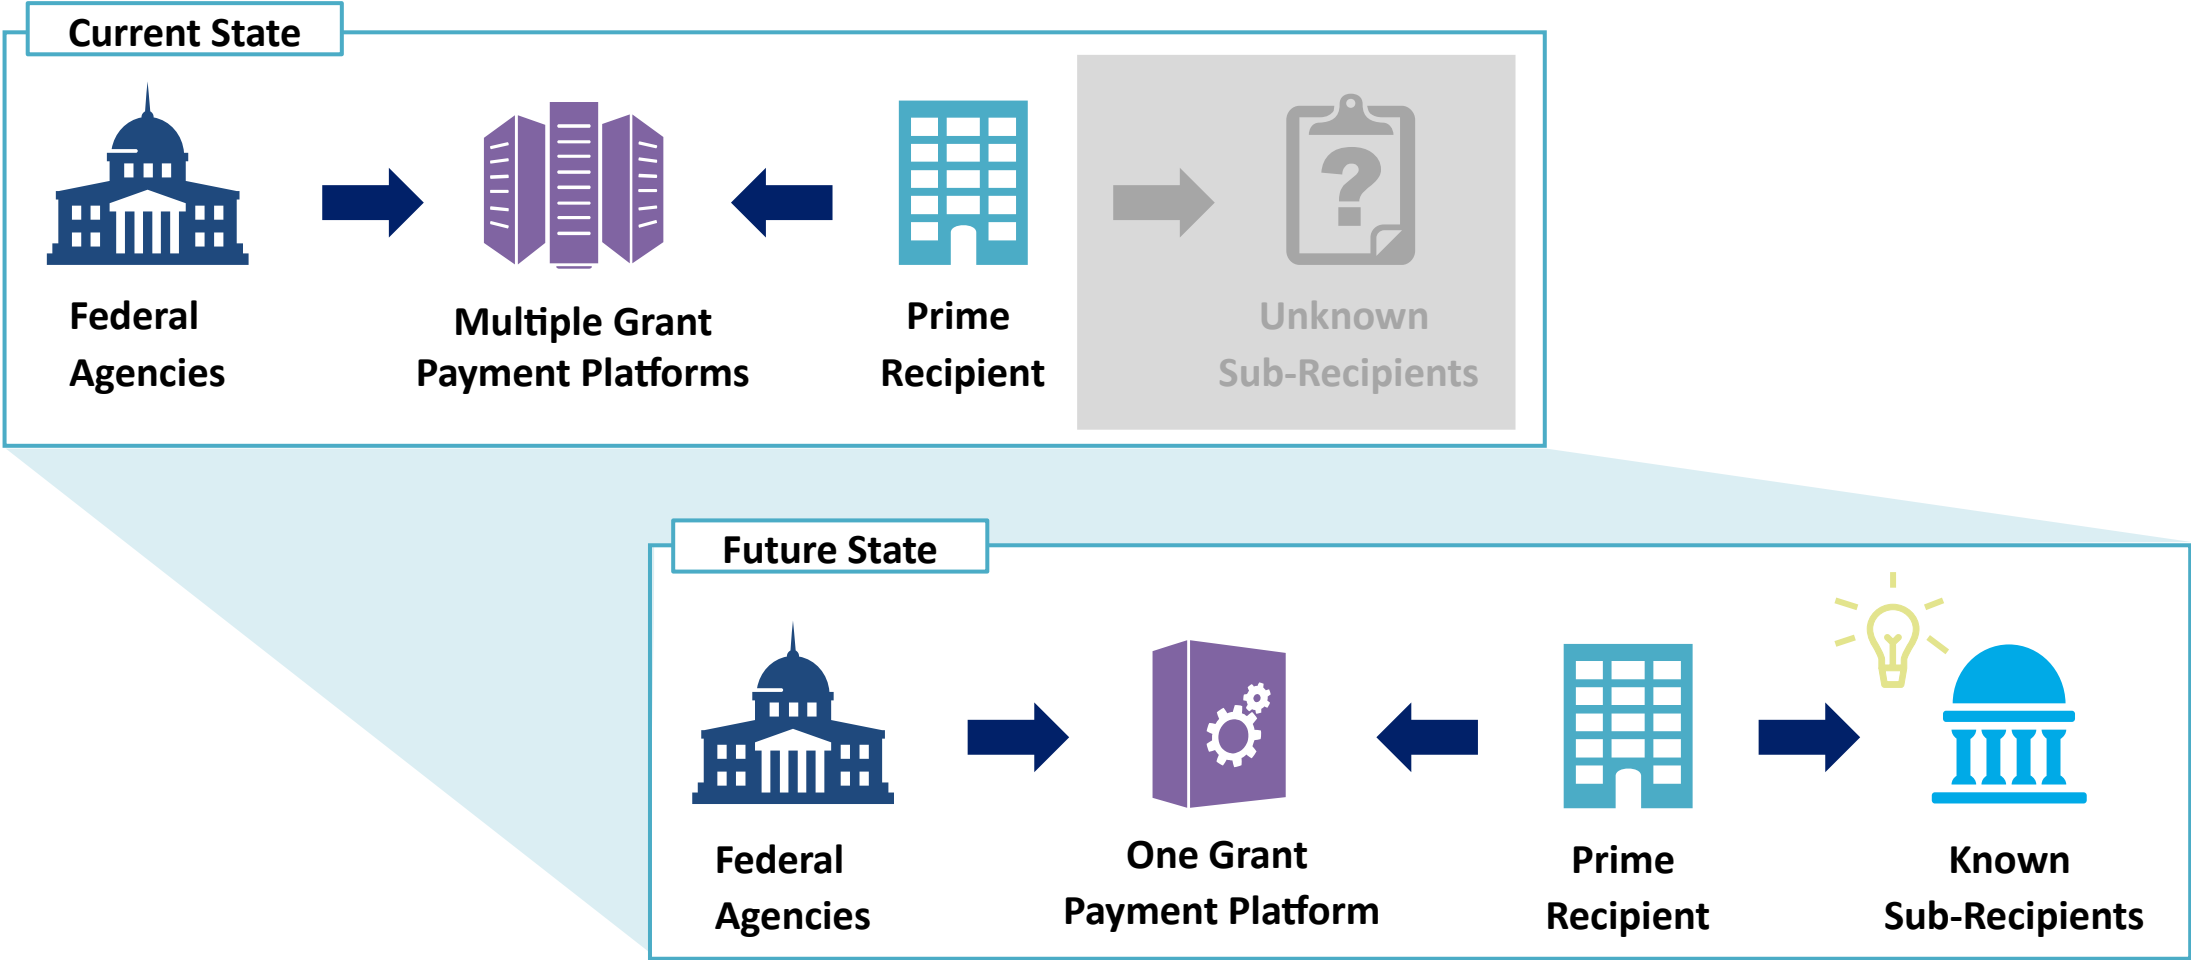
Current State

Federal Agencies

Multiple Grant Payment Platforms

Prime Recipient

Unknown Sub-Recipients

Future State

Federal Agencies

One Grant Payment Platform

Prime Recipient

Known Sub-Recipients